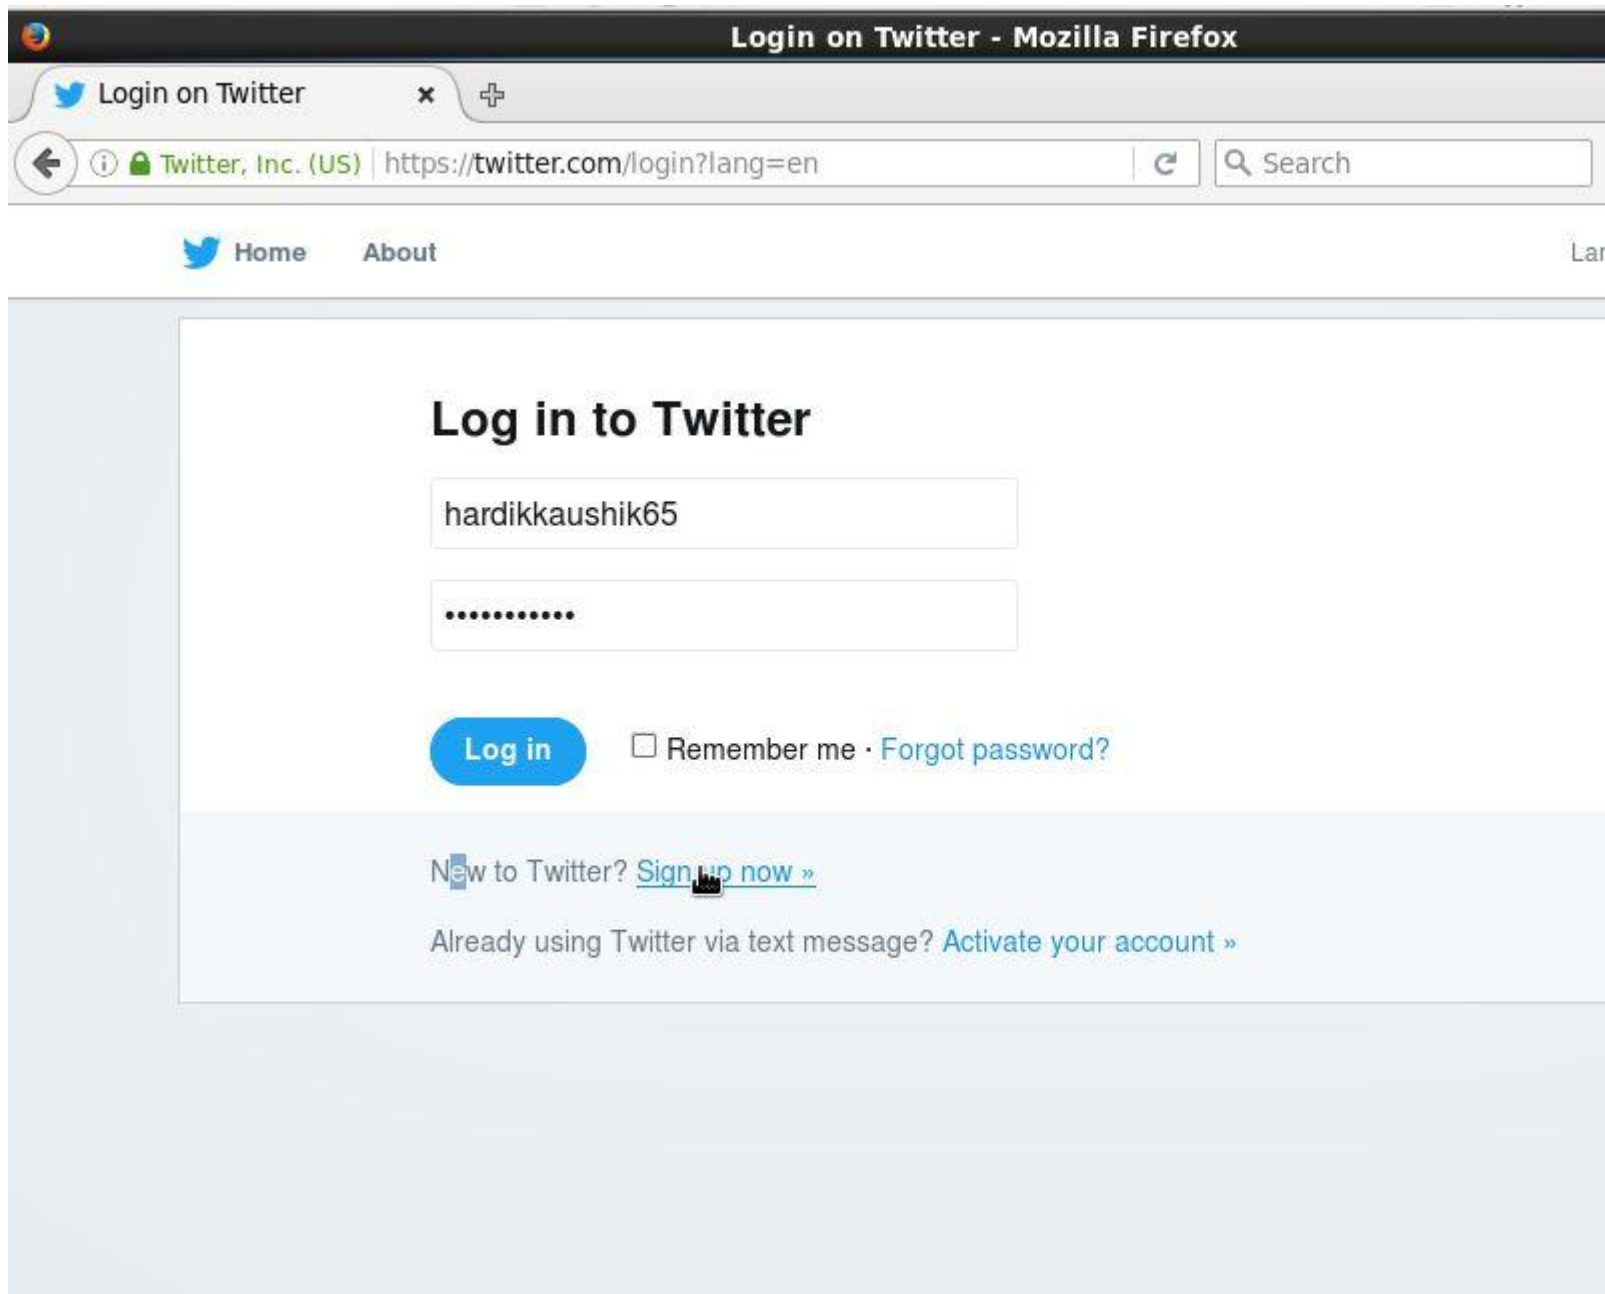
Login on Twitter - Mozilla Firefox

Login on Twitter

Twitter, Inc. (US) https://twitter.com/login?lang=en

Search

Home About

Lar

Log in to Twitter

hardikkaushik65

••••••••••••

Log in

Remember me · Forgot password?

New to Twitter? Sign up now »

Already using Twitter via text message? Activate your account »